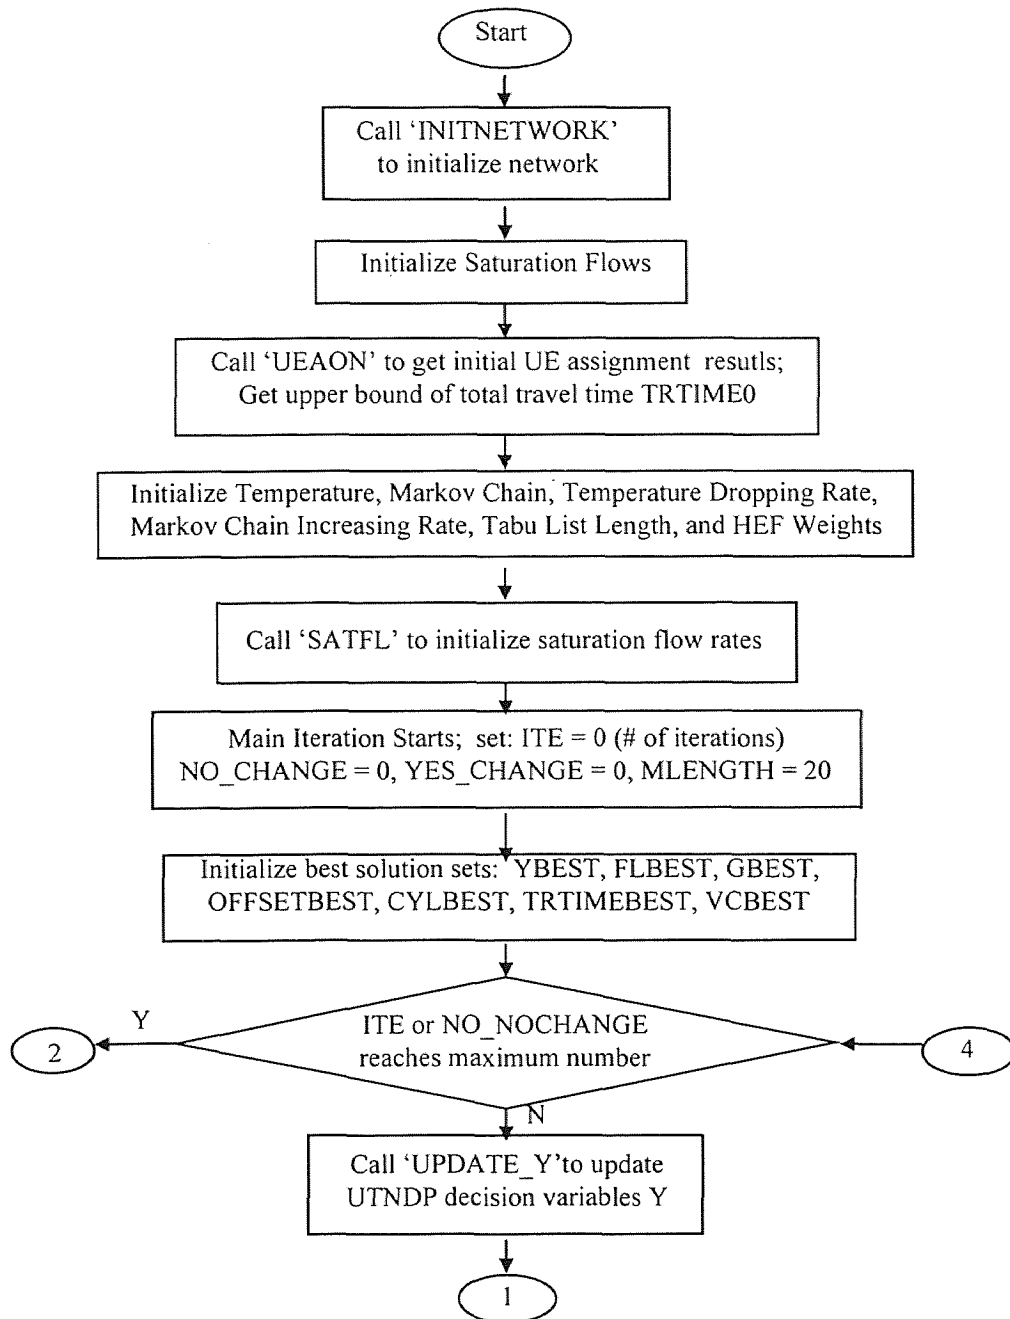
Start

Call 'INITNETWORK' to initialize network

Initialize Saturation Flows

Call 'UEAON' to get initial UE assignment resutls; Get upper bound of total travel time TRTIME0

Initialize Temperature, Markov Chain, Temperature Dropping Rate, Markov Chain Increasing Rate, Tabu List Length, and HEF Weights

Call 'SATFL' to initialize saturation flow rates

Main Iteration Starts; set: ITE = 0 (# of iterations) NO_CHANGE = 0, YES_CHANGE = 0, MLENGTH = 20

Initialize best solution sets: YBEST, FLBEST, GBEST, OFFSETBEST, CYLBEST, TRTIMEBEST, VCBEST

Y

2

ITE or NO_NOCHANGE reaches maximum number

4

N

Call 'UPDATE_Y'to update UTNDP decision variables Y

1